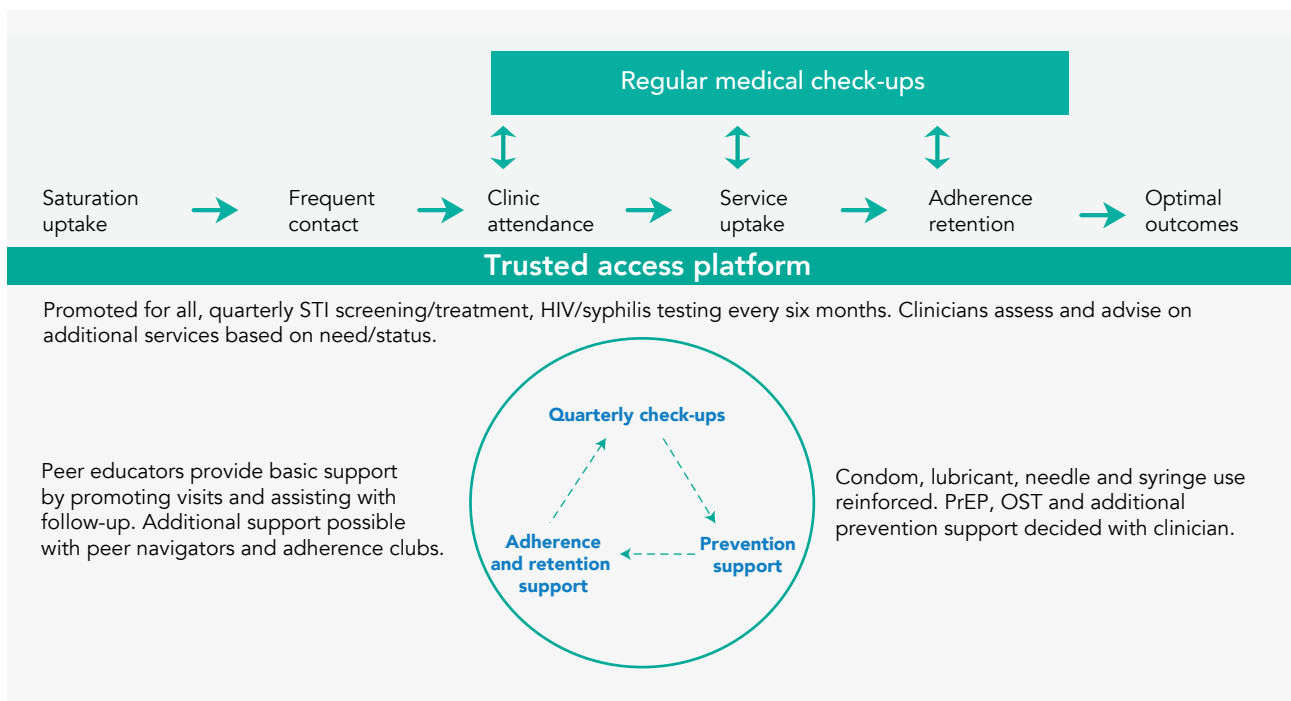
Regular medical check-ups

Saturation uptake

Frequent contact

Clinic attendance

Service uptake

Adherence retention

Optimal outcomes

Trusted access platform

Promoted for all, quarterly STI screening/treatment, HIV/syphilis testing every six months. Clinicians assess and advise on additional services based on need/status.

Peer educators provide basic support by promoting visits and assisting with follow-up. Additional support possible with peer navigators and adherence clubs.

Quarterly check-ups

Prevention support

Adherence and retention support

Condom, lubricant, needle and syringe use reinforced. PrEP, OST and additional prevention support decided with clinician.